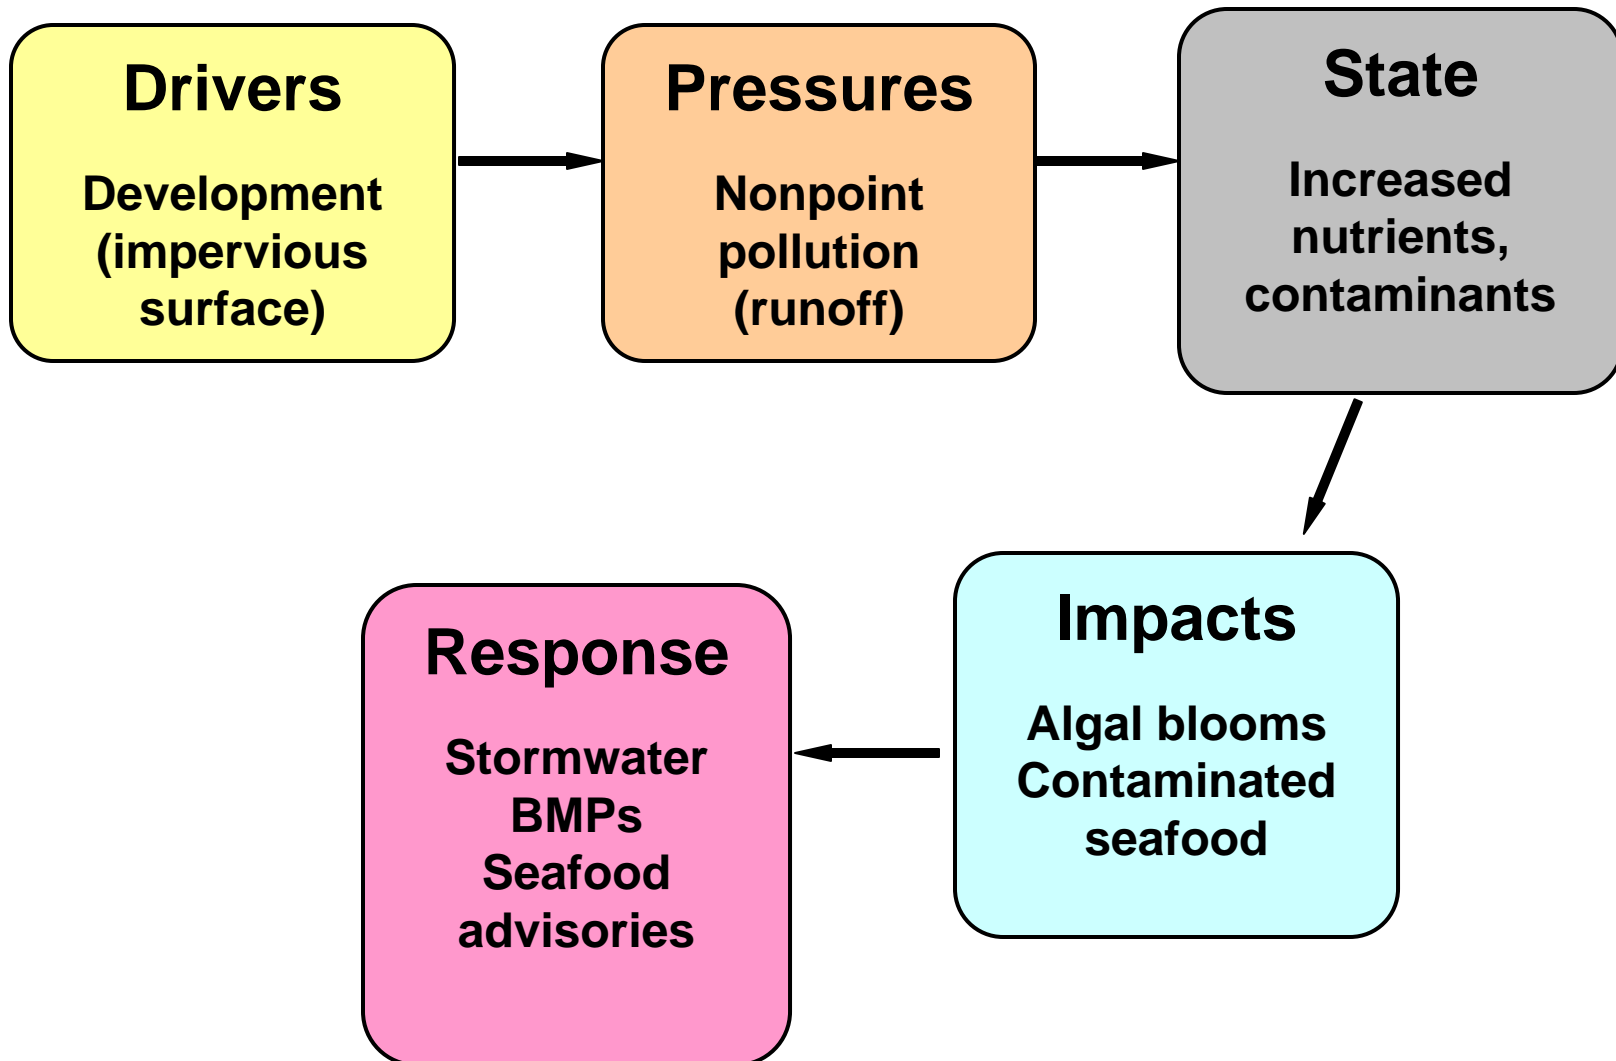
Drivers

Development (impervious surface)

Pressures

Nonpoint pollution (runoff)

State

Increased nutrients, contaminants

Impacts

Algal blooms
Contaminated seafood

Response

Stormwater BMPs
Seafood advisories